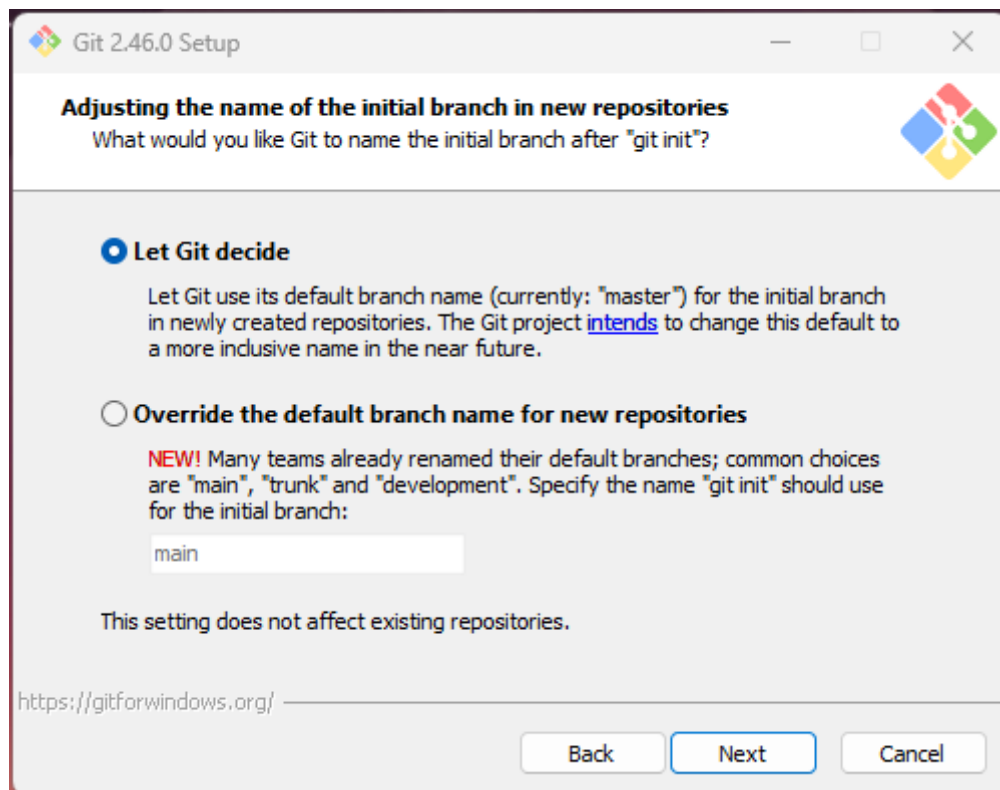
Git 2.46.0 Setup

Adjusting the name of the initial branch in new repositories
What would you like Git to name the initial branch after "git init"?

Let Git decide

Let Git use its default branch name (currently: "master") for the initial branch in newly created repositories. The Git project intends to change this default to a more inclusive name in the near future.

Override the default branch name for new repositories

NEW! Many teams already renamed their default branches; common choices are "main", "trunk" and "development". Specify the name "git init" should use for the initial branch:

main

This setting does not affect existing repositories.

https://gitforwindows.org/

Back
Next
Cancel